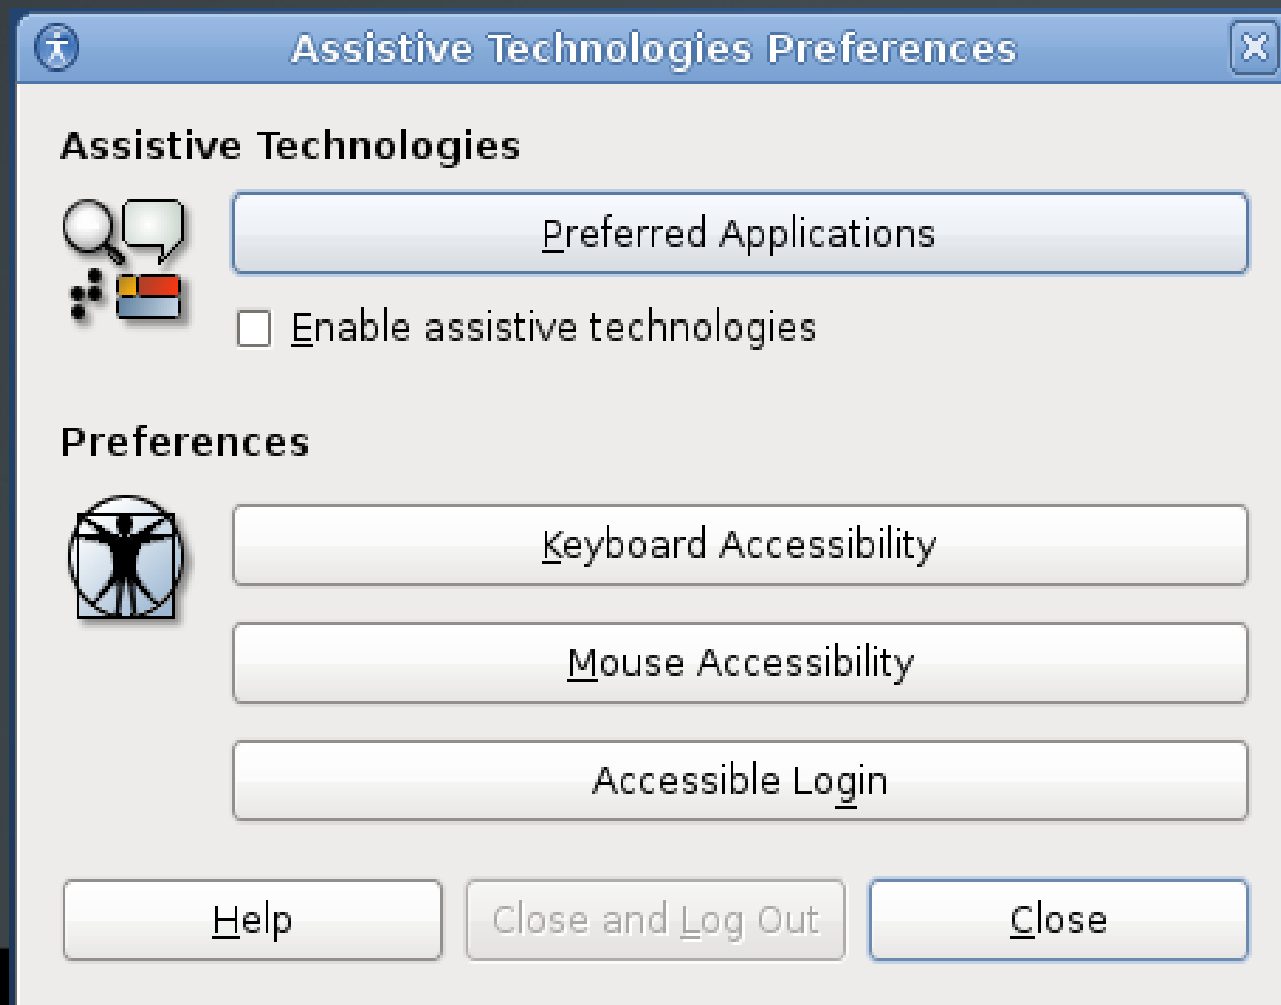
Assistive Technologies Preferences

Assistive Technologies

Preferred Applications

Enable assistive technologies

Preferences

Keyboard Accessibility

Mouse Accessibility

Accessible Login

Help

Close and Log Out

Close